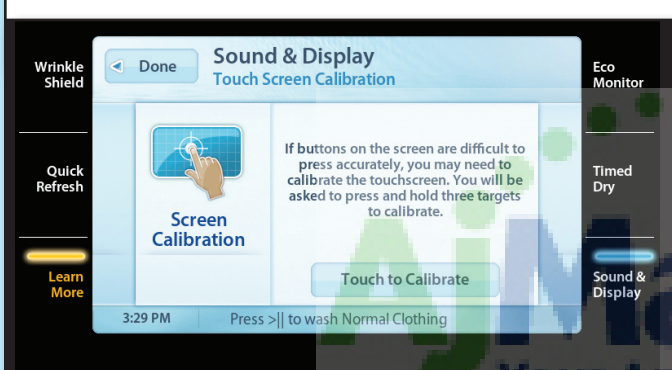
Wrinkle Shield

Quick Refresh

Learn More

Done

Sound & Display

Touch Screen Calibration

Screen Calibration

If buttons on the screen are difficult to press accurately, you may need to calibrate the touchscreen. You will be asked to press and hold three targets to calibrate.

Touch to Calibrate

3:29 PM

Press >|| to wash Normal Clothing

Eco Monitor

Timed Dry

Sound & Display